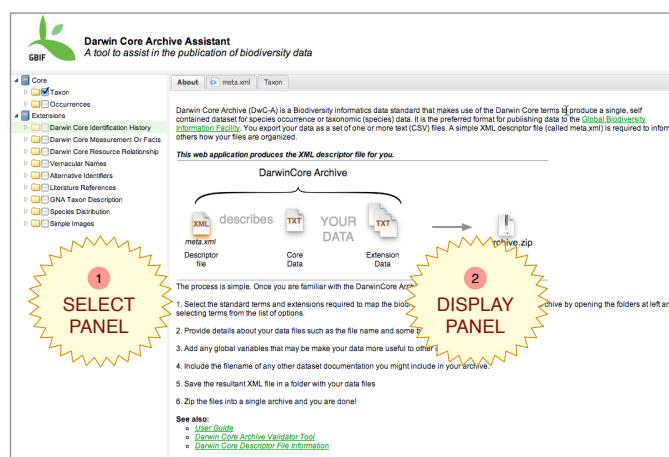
GBIF

Darwin Core Archive Assistant
A tool to assist in the publication of biodiversity data

Core
Taxon
Occurrences
Extensions
Darwin Core Identification History
Darwin Core Measurement Or Facts
Darwin Core Resource Relationship
Vernacular Names
Alternative Identifiers
Literature References
GNA Taxon Description
Species Distribution
Simple Images

About | meta.xml | Taxon

Darwin Core Archive (DwC-A) is a Biodiversity informatics data standard that makes use of the Darwin Core terms to produce a single, self contained dataset for species occurrence or taxonomic (species) data. It is the preferred format for publishing data to the Global Biodiversity Information Facility. You export your data as a set of one or more text (CSV) files. A simple XML descriptor file (called meta.xml) is required to inform others how your files are organized.

This web application produces the XML descriptor file for you.

DarwinCore Archive

XML
meta.xml
Descriptor file

describes

TXT
Core Data

YOUR DATA

TXT
Extension Data

archive.zip

1
SELECT PANEL

2
DISPLAY PANEL

The process is simple. Once you are familiar with the DarwinCore Archi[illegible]

1. Select the standard terms and extensions required to map the biod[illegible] archive by opening the folders at left and selecting terms from the list of options.

2. Provide details about your data files such as the file name and some t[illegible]

3. Add any global variables that may be make your data more useful to other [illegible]

4. Include the filename of any other dataset documentation you might include in your archive.

5. Save the resultant XML file in a folder with your data files

6. Zip the files into a single archive and you are done!

See also:
User Guide
Darwin Core Archive Validator Tool
Darwin Core Descriptor File Information